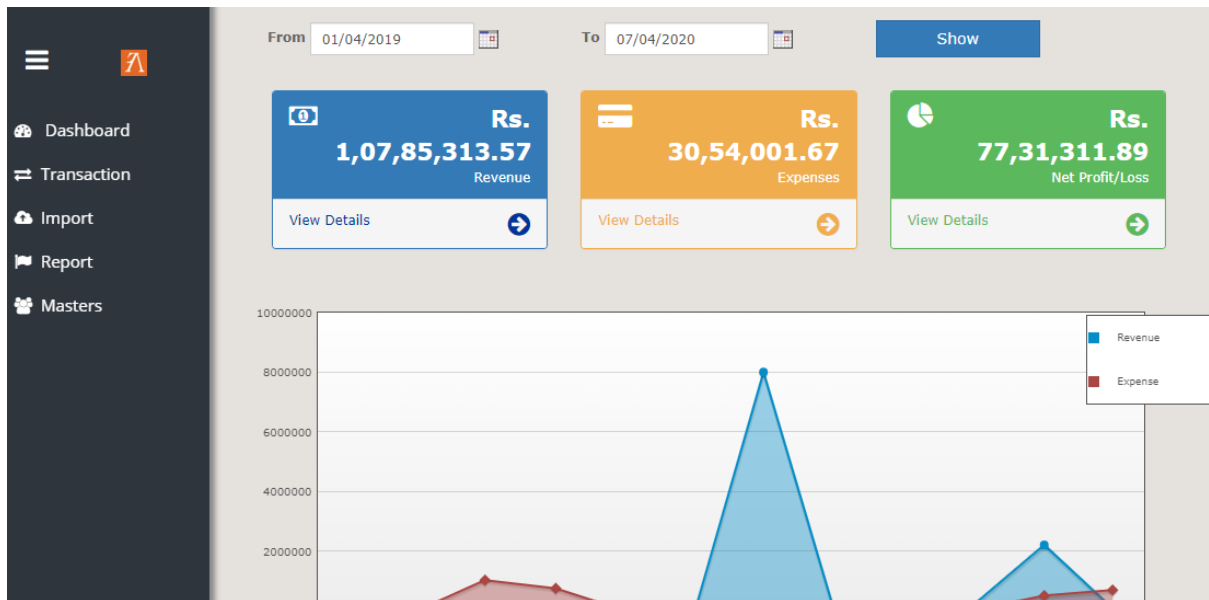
Dashboard
Transaction
Import
Report
Masters

From 01/04/2019 To 07/04/2020 Show

Rs.
1,07,85,313.57
Revenue
View Details

Rs.
30,54,001.67
Expenses
View Details

Rs.
77,31,311.89
Net Profit/Loss
View Details

10000000
8000000
6000000
4000000
2000000

Revenue
Expense